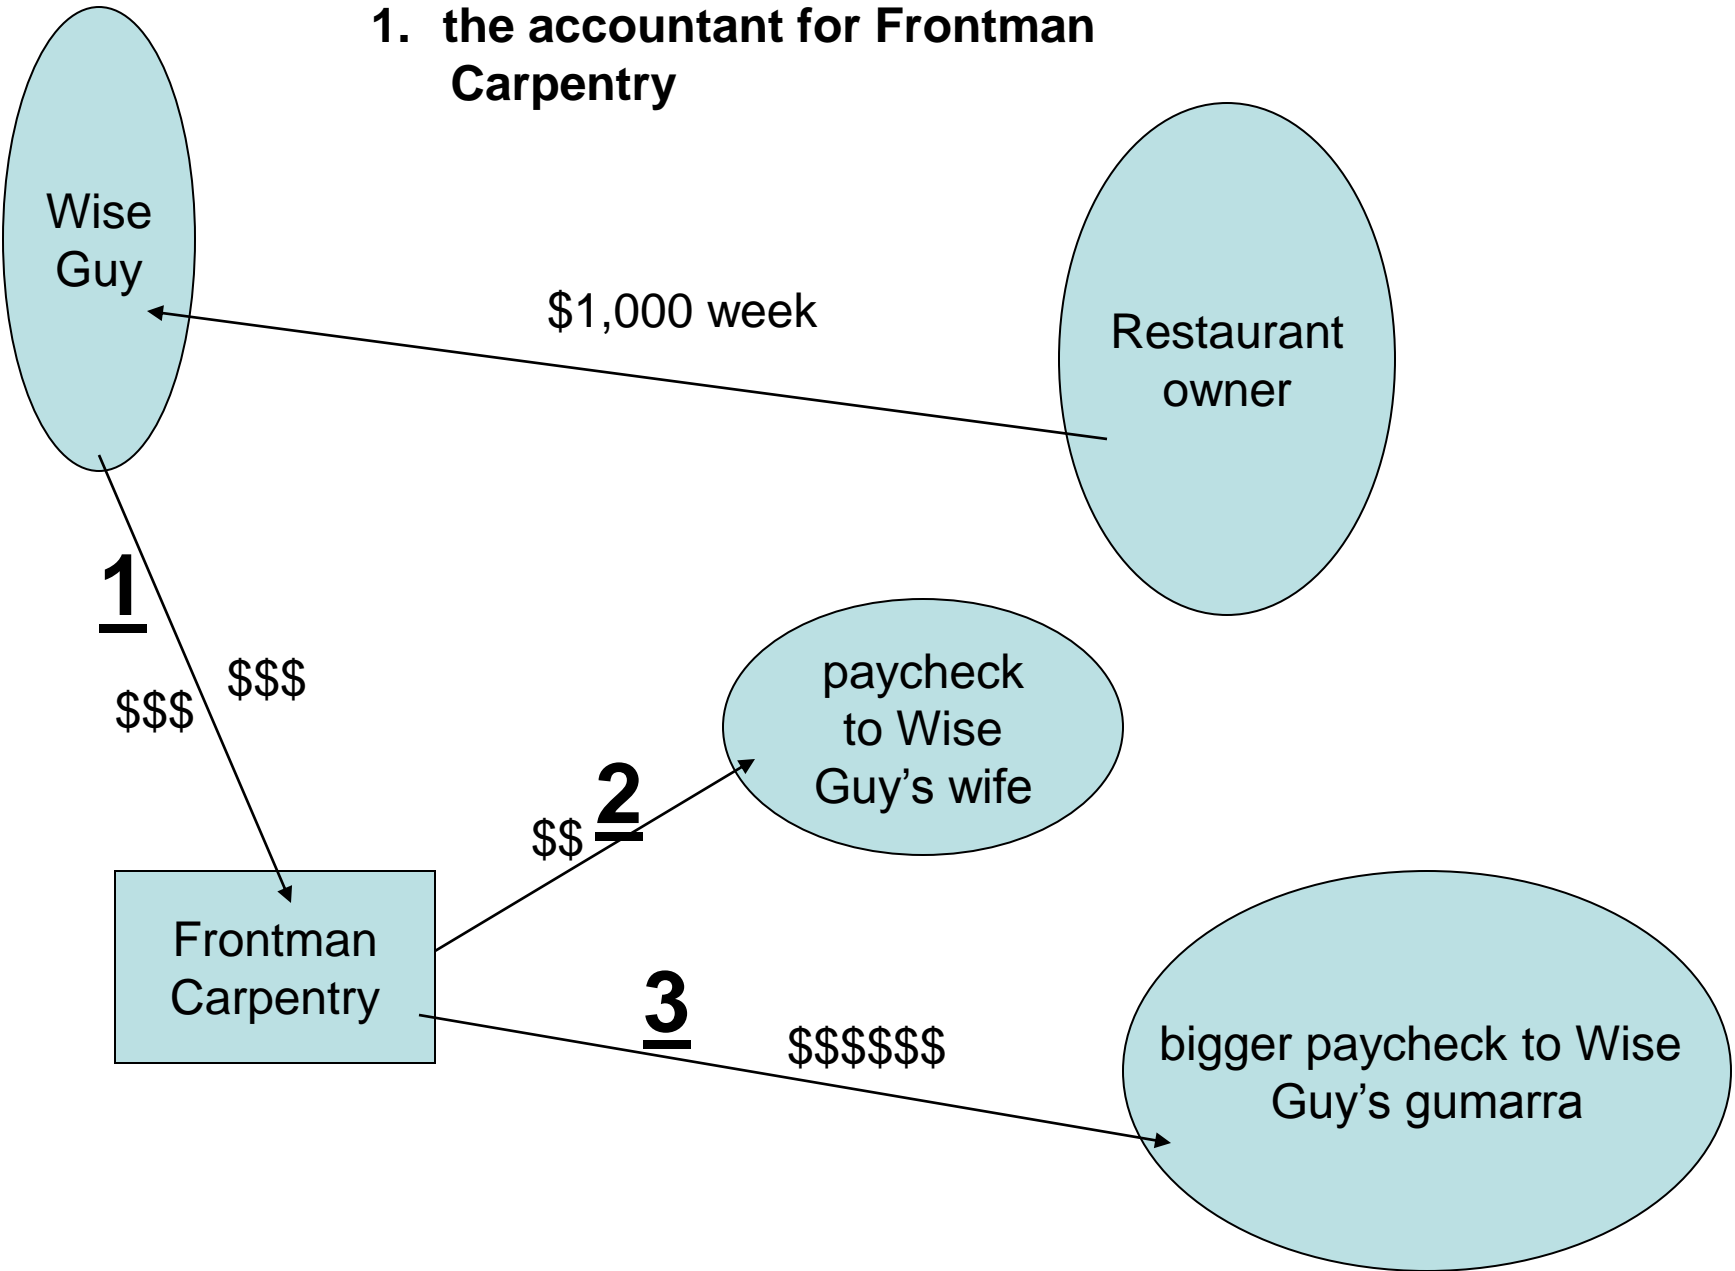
1. the accountant for Frontman Carpentry

Wise Guy

$1,000 week

Restaurant owner

1

$$$

$$$

paycheck to Wise Guy's wife

$$

2

Frontman Carpentry

3

$$$$$$

bigger paycheck to Wise Guy's gumarra